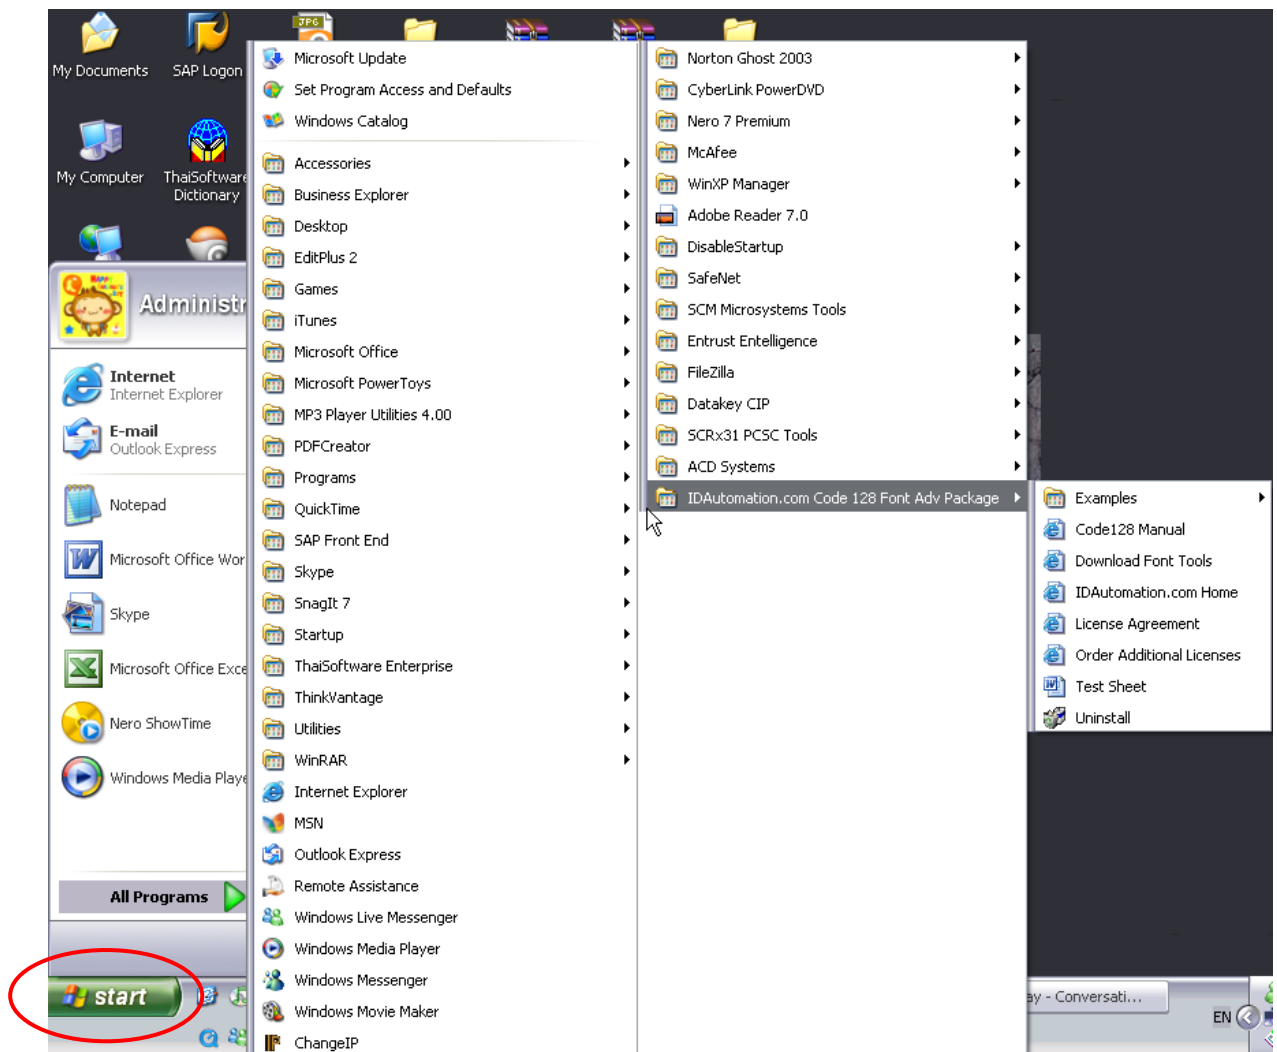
My Documents
SAP Logon
My Computer
ThaiSoftware Dictionary
Administr
Internet
Internet Explorer
E-mail
Outlook Express
Notepad
Microsoft Office Wor
Skype
Microsoft Office Exce
Nero ShowTime
Windows Media Playe
All Programs
start

Microsoft Update
Set Program Access and Defaults
Windows Catalog
Accessories
Business Explorer
Desktop
EditPlus 2
Games
iTunes
Microsoft Office
Microsoft PowerToys
MP3 Player Utilities 4.00
PDFCreator
Programs
QuickTime
SAP Front End
Skype
SnagIt 7
Startup
ThaiSoftware Enterprise
ThinkVantage
Utilities
WinRAR
Internet Explorer
MSN
Outlook Express
Remote Assistance
Windows Live Messenger
Windows Media Player
Windows Messenger
Windows Movie Maker
ChangeIP

Norton Ghost 2003
CyberLink PowerDVD
Nero 7 Premium
McAfee
WinXP Manager
Adobe Reader 7.0
DisableStartup
SafeNet
SCM Microsystems Tools
Entrust Entelligence
FileZilla
Datakey CIP
SCRx31 PCSC Tools
ACD Systems
IDAutomation.com Code 128 Font Adv Package

Examples
Code128 Manual
Download Font Tools
IDAutomation.com Home
License Agreement
Order Additional Licenses
Test Sheet
Uninstall

ay - Conversati...
EN